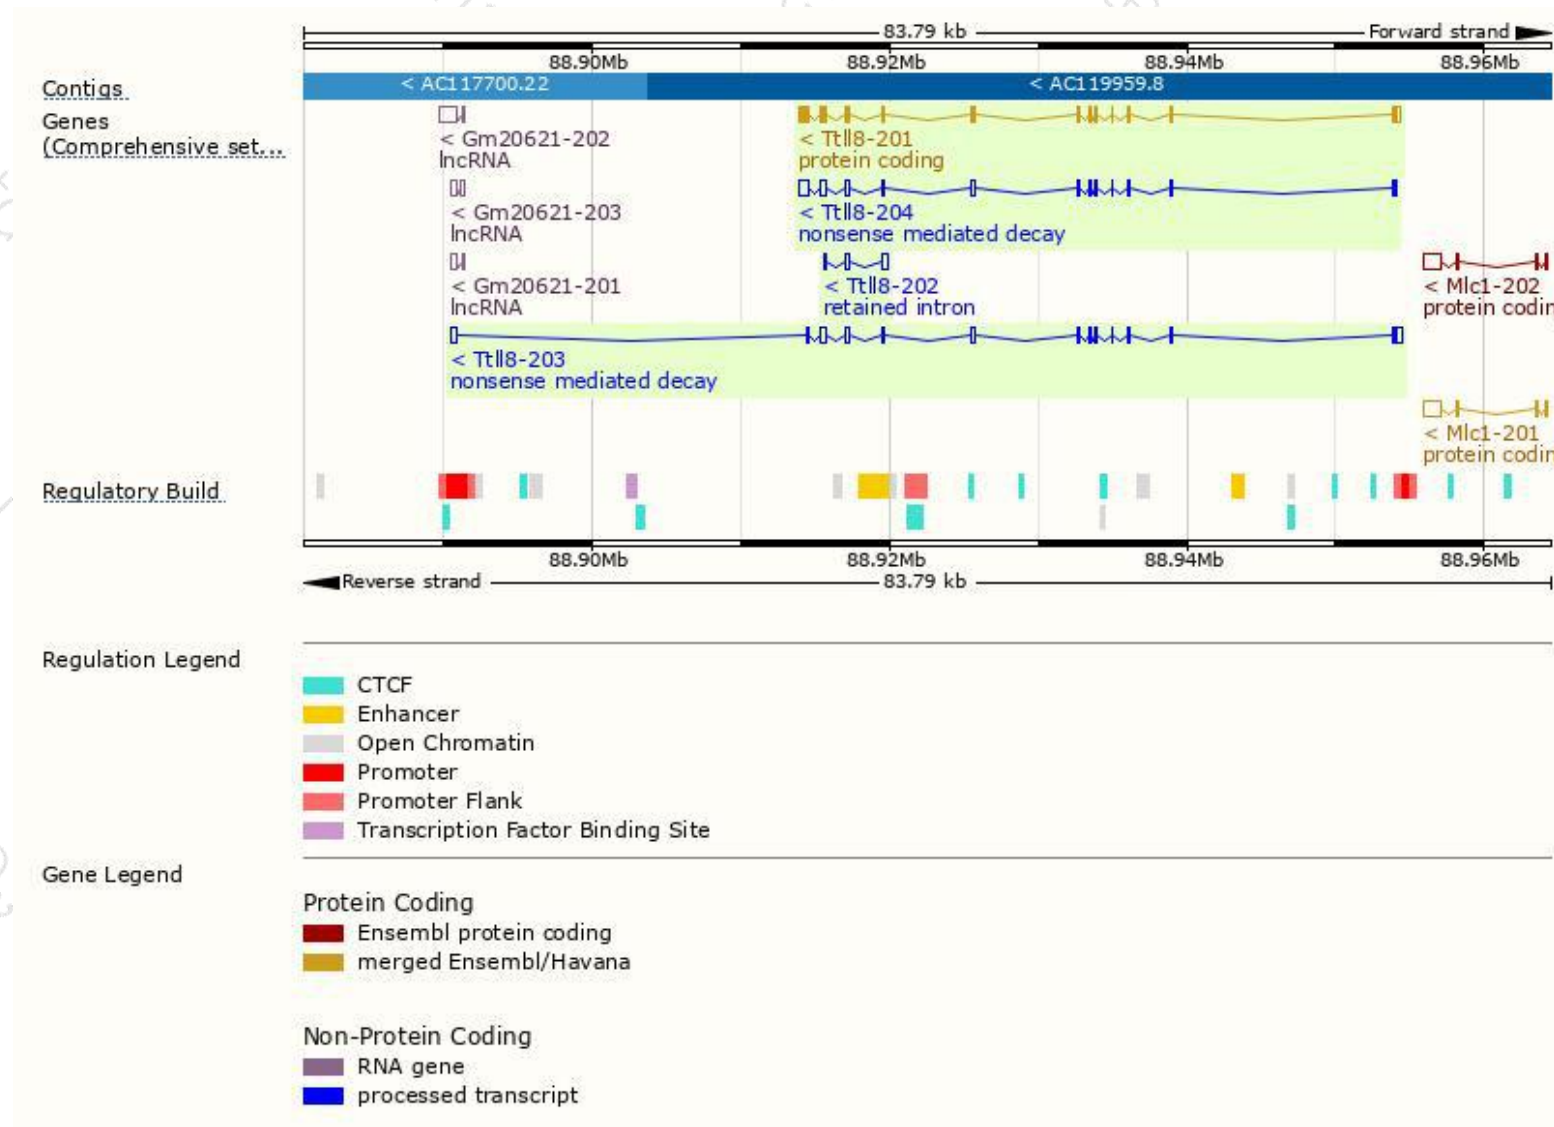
83.79 kb
Forward strand
88.90Mb
88.92Mb
88.94Mb
88.96Mb

Contigs
< AC117700.22
< AC119959.8

Genes (Comprehensive set...

< Gm20621-202
lncRNA
< Ttll8-201
protein coding
< Gm20621-203
lncRNA
< Ttll8-204
nonsense mediated decay
< Gm20621-201
lncRNA
< Ttll8-202
retained intron
< Mlc1-202
protein codir
< Ttll8-203
nonsense mediated decay
< Mlc1-201
protein codir

Regulatory Build

88.90Mb
88.92Mb
88.94Mb
88.96Mb
Reverse strand
83.79 kb

Regulation Legend
CTCF
Enhancer
Open Chromatin
Promoter
Promoter Flank
Transcription Factor Binding Site

Gene Legend
Protein Coding
Ensembl protein coding
merged Ensembl/Havana

Non-Protein Coding
RNA gene
processed transcript